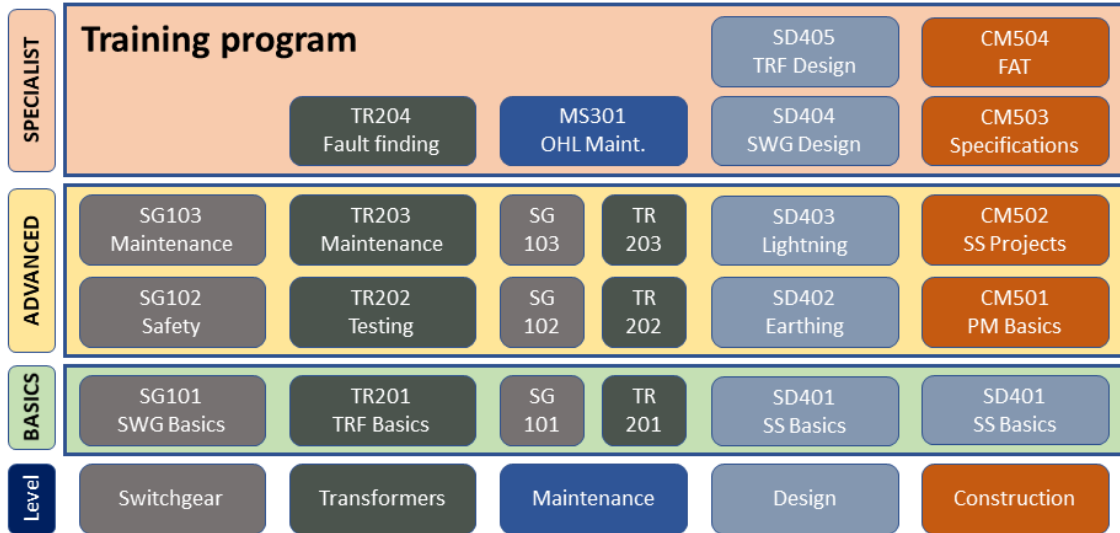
SPECIALIST

Training program

SD405
TRF Design

CM504
FAT

TR204
Fault finding

MS301
OHL Maint.

SD404
SWG Design

CM503
Specifications

ADVANCED

SG103
Maintenance

TR203
Maintenance

SG
103

TR
203

SD403
Lightning

CM502
SS Projects

SG102
Safety

TR202
Testing

SG
102

TR
202

SD402
Earthing

CM501
PM Basics

BASICS

SG101
SWG Basics

TR201
TRF Basics

SG
101

TR
201

SD401
SS Basics

SD401
SS Basics

Level

Switchgear

Transformers

Maintenance

Design

Construction